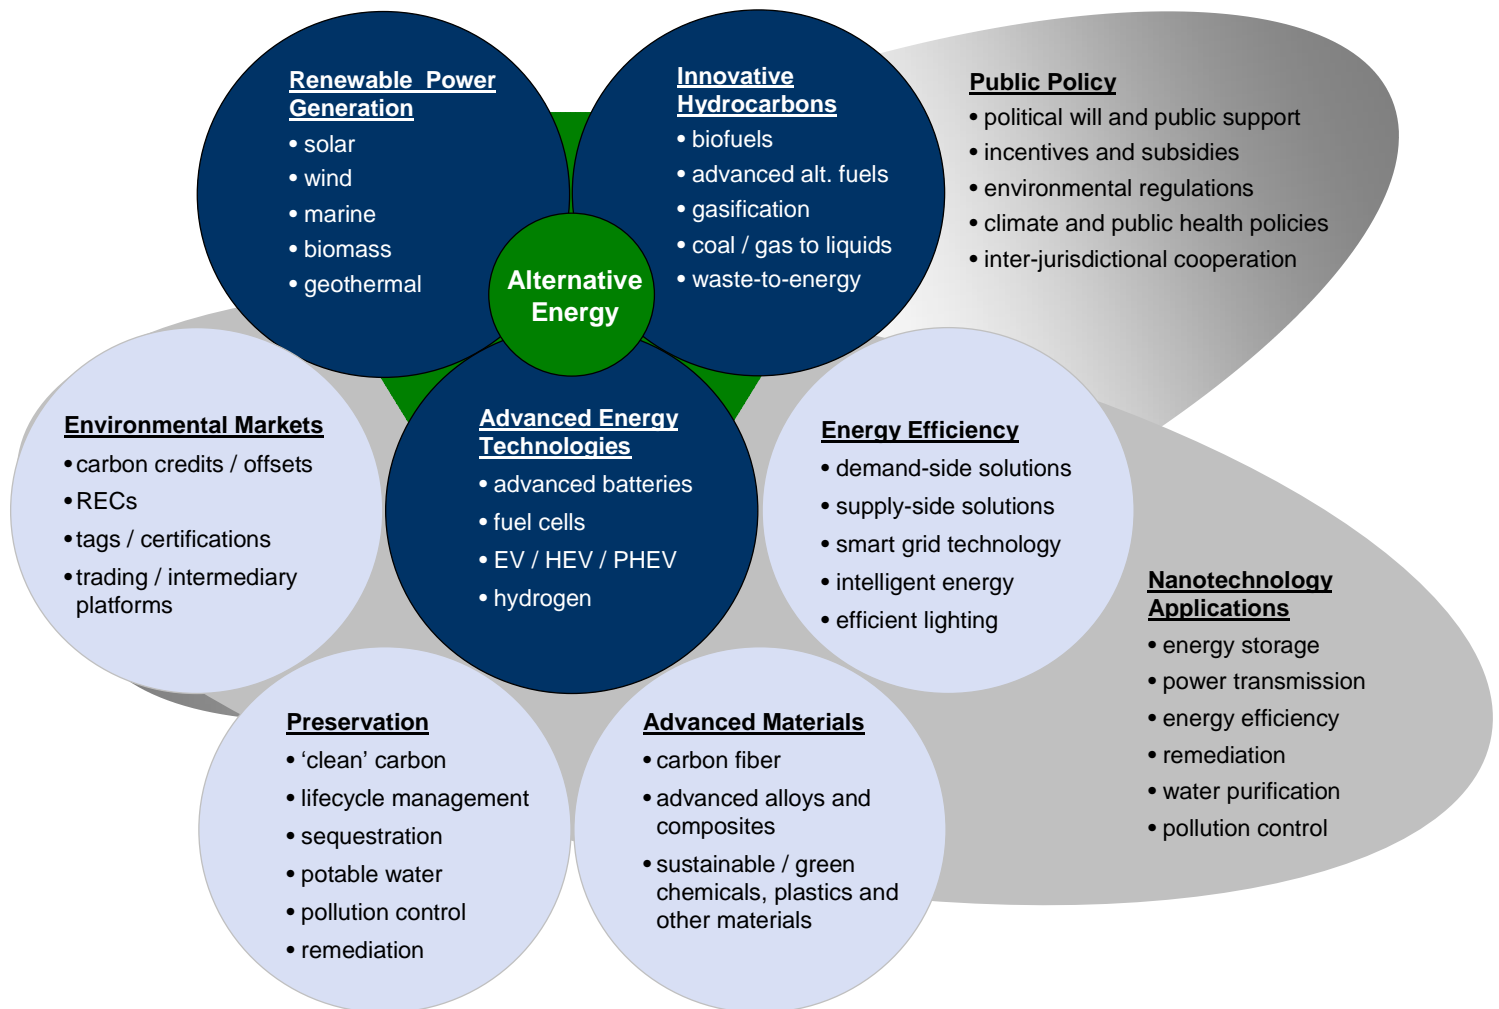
Renewable Power Generation
• solar
• wind
• marine
• biomass
• geothermal

Innovative Hydrocarbons
• biofuels
• advanced alt. fuels
• gasification
• coal / gas to liquids
• waste-to-energy

Alternative Energy

Public Policy
• political will and public support
• incentives and subsidies
• environmental regulations
• climate and public health policies
• inter-jurisdictional cooperation

Environmental Markets
• carbon credits / offsets
• RECs
• tags / certifications
• trading / intermediary platforms

Advanced Energy Technologies
• advanced batteries
• fuel cells
• EV / HEV / PHEV
• hydrogen

Energy Efficiency
• demand-side solutions
• supply-side solutions
• smart grid technology
• intelligent energy
• efficient lighting

Nanotechnology Applications
• energy storage
• power transmission
• energy efficiency
• remediation
• water purification
• pollution control

Preservation
• ‘clean’ carbon
• lifecycle management
• sequestration
• potable water
• pollution control
• remediation

Advanced Materials
• carbon fiber
• advanced alloys and composites
• sustainable / green chemicals, plastics and other materials